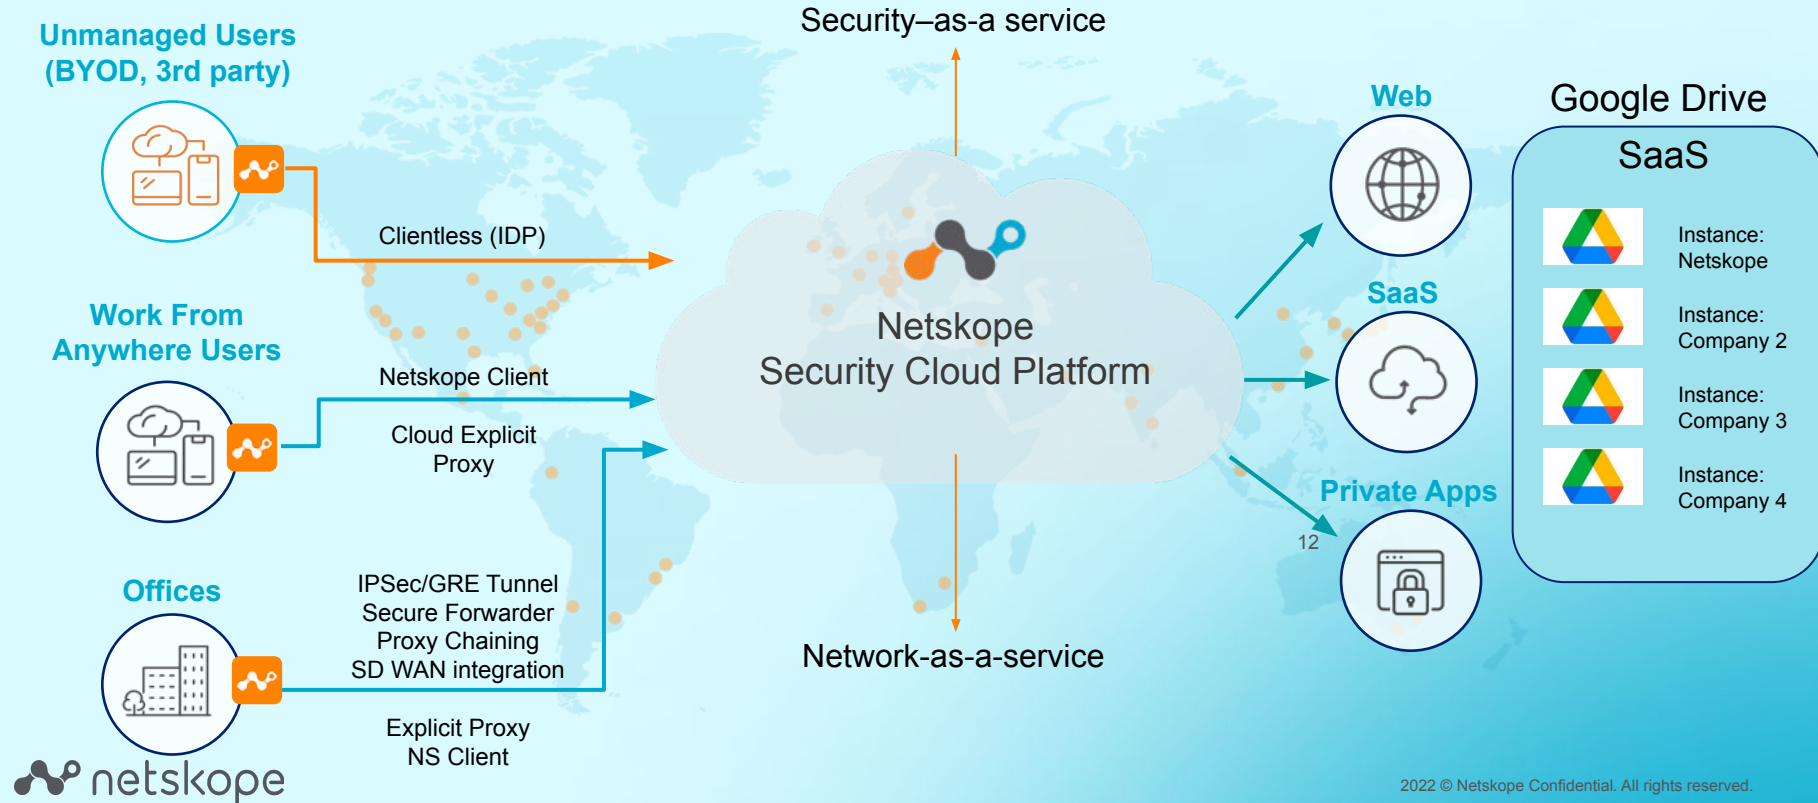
Unmanaged Users
(BYOD, 3rd party)

Security–as-a service

Web

Google Drive

SaaS

Clientless (IDP)

Instance:
Netskope

Netskope
Security Cloud Platform

SaaS

Instance:
Company 2

Work From
Anywhere Users

Netskope Client

Instance:
Company 3

Cloud Explicit
Proxy

Instance:
Company 4

Private Apps

12

Offices

IPSec/GRE Tunnel
Secure Forwarder
Proxy Chaining
SD WAN integration

Network-as-a-service

Explicit Proxy
NS Client

netskope

2022 © Netskope Confidential. All rights reserved.